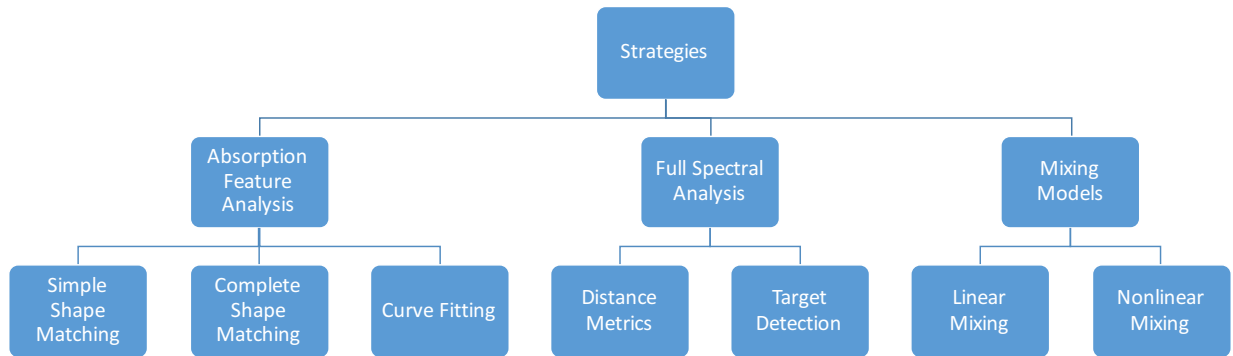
Strategies

Absorption Feature Analysis

Full Spectral Analysis

Mixing Models

Simple Shape Matching

Complete Shape Matching

Curve Fitting

Distance Metrics

Target Detection

Linear Mixing

Nonlinear Mixing